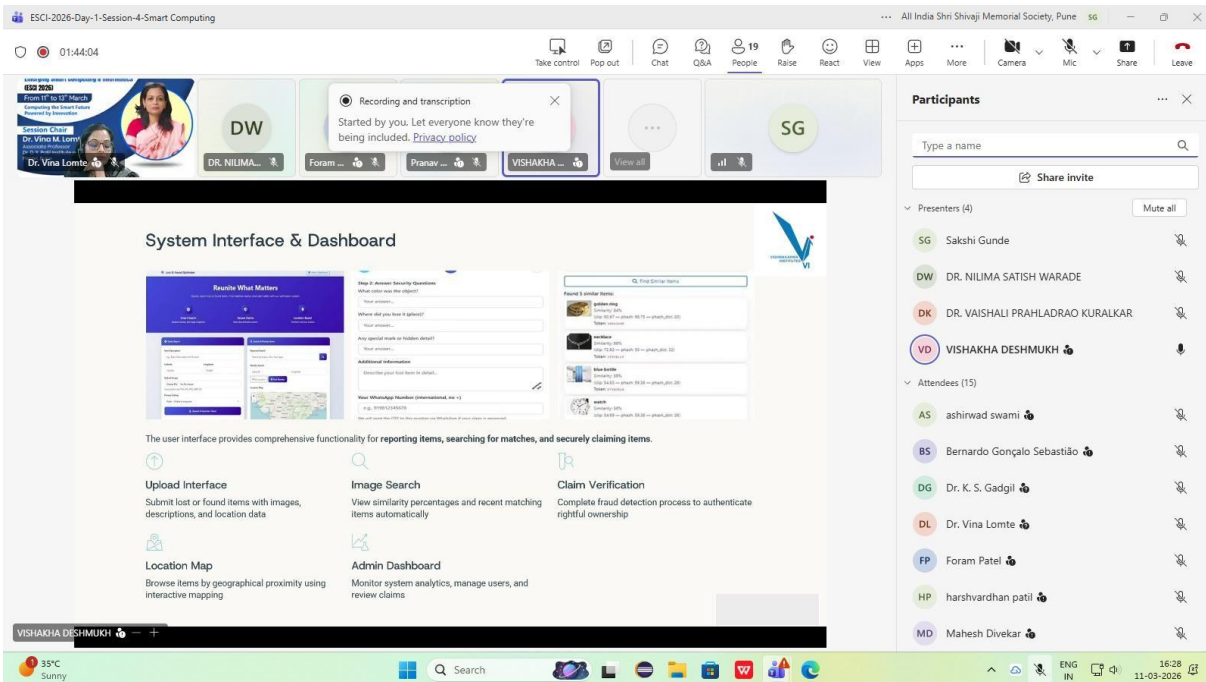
ESCI-2026-Day-1-Session-4-Smart Computing

All India Shri Shivaji Memorial Society, Pune SG

01:44:04

Take control Pop out Chat Q&A 19 People Raise React View Apps More Camera Mic Share Leave

Emerging Smart Computing & Informatics (ESCI 2026) From 11th to 13th March Computing the Smart Future Powered by Innovation

Session Chair Dr. Vina M. Lomte Associate Professor

Dr. Vina Lomte

DW DR. NILIMA...

Foram ...

Pranav ...

VISHAKHA ...

View all

SG

Recording and transcription
Started by you. Let everyone know they're being included. Privacy policy

System Interface & Dashboard

VI

Reunite What Matters

Step 2: Answer Security Questions
What color was the object?
Your answer...
Where did you lose it (place)?
Your answer...
Any special mark or hidden detail?
Your answer...
Additional Information
Describe your lost item in detail...
Your WhatsApp Number (international, no +)
e.g. 919812345678

Find Similar Items
Found 5 similar items:
golden ring
necklace
blue bottle
watch

The user interface provides comprehensive functionality for reporting items, searching for matches, and securely claiming items.

Upload Interface
Submit lost or found items with images, descriptions, and location data

Image Search
View similarity percentages and recent matching items automatically

Claim Verification
Complete fraud detection process to authenticate rightful ownership

Location Map
Browse items by geographical proximity using interactive mapping

Admin Dashboard
Monitor system analytics, manage users, and review claims

VISHAKHA DESHMUKH

Participants

Type a name

Share invite

Presenters (4) Mute all

SG Sakshi Gunde
DW DR. NILIMA SATISH WARADE
DK DR. VAISHALI PRAHLADRAO KURALKAR
VD VISHAKHA DESHMUKH

Attendees (15)

AS ashirwad swami
BS Bernardo Gonçalo Sebastião
DG Dr. K. S. Gadgil
DL Dr. Vina Lomte
FP Foram Patel
HP harshvardhan patil
MD Mahesh Divekar

35°C Sunny

Search

ENG IN 16:28 11-03-2026